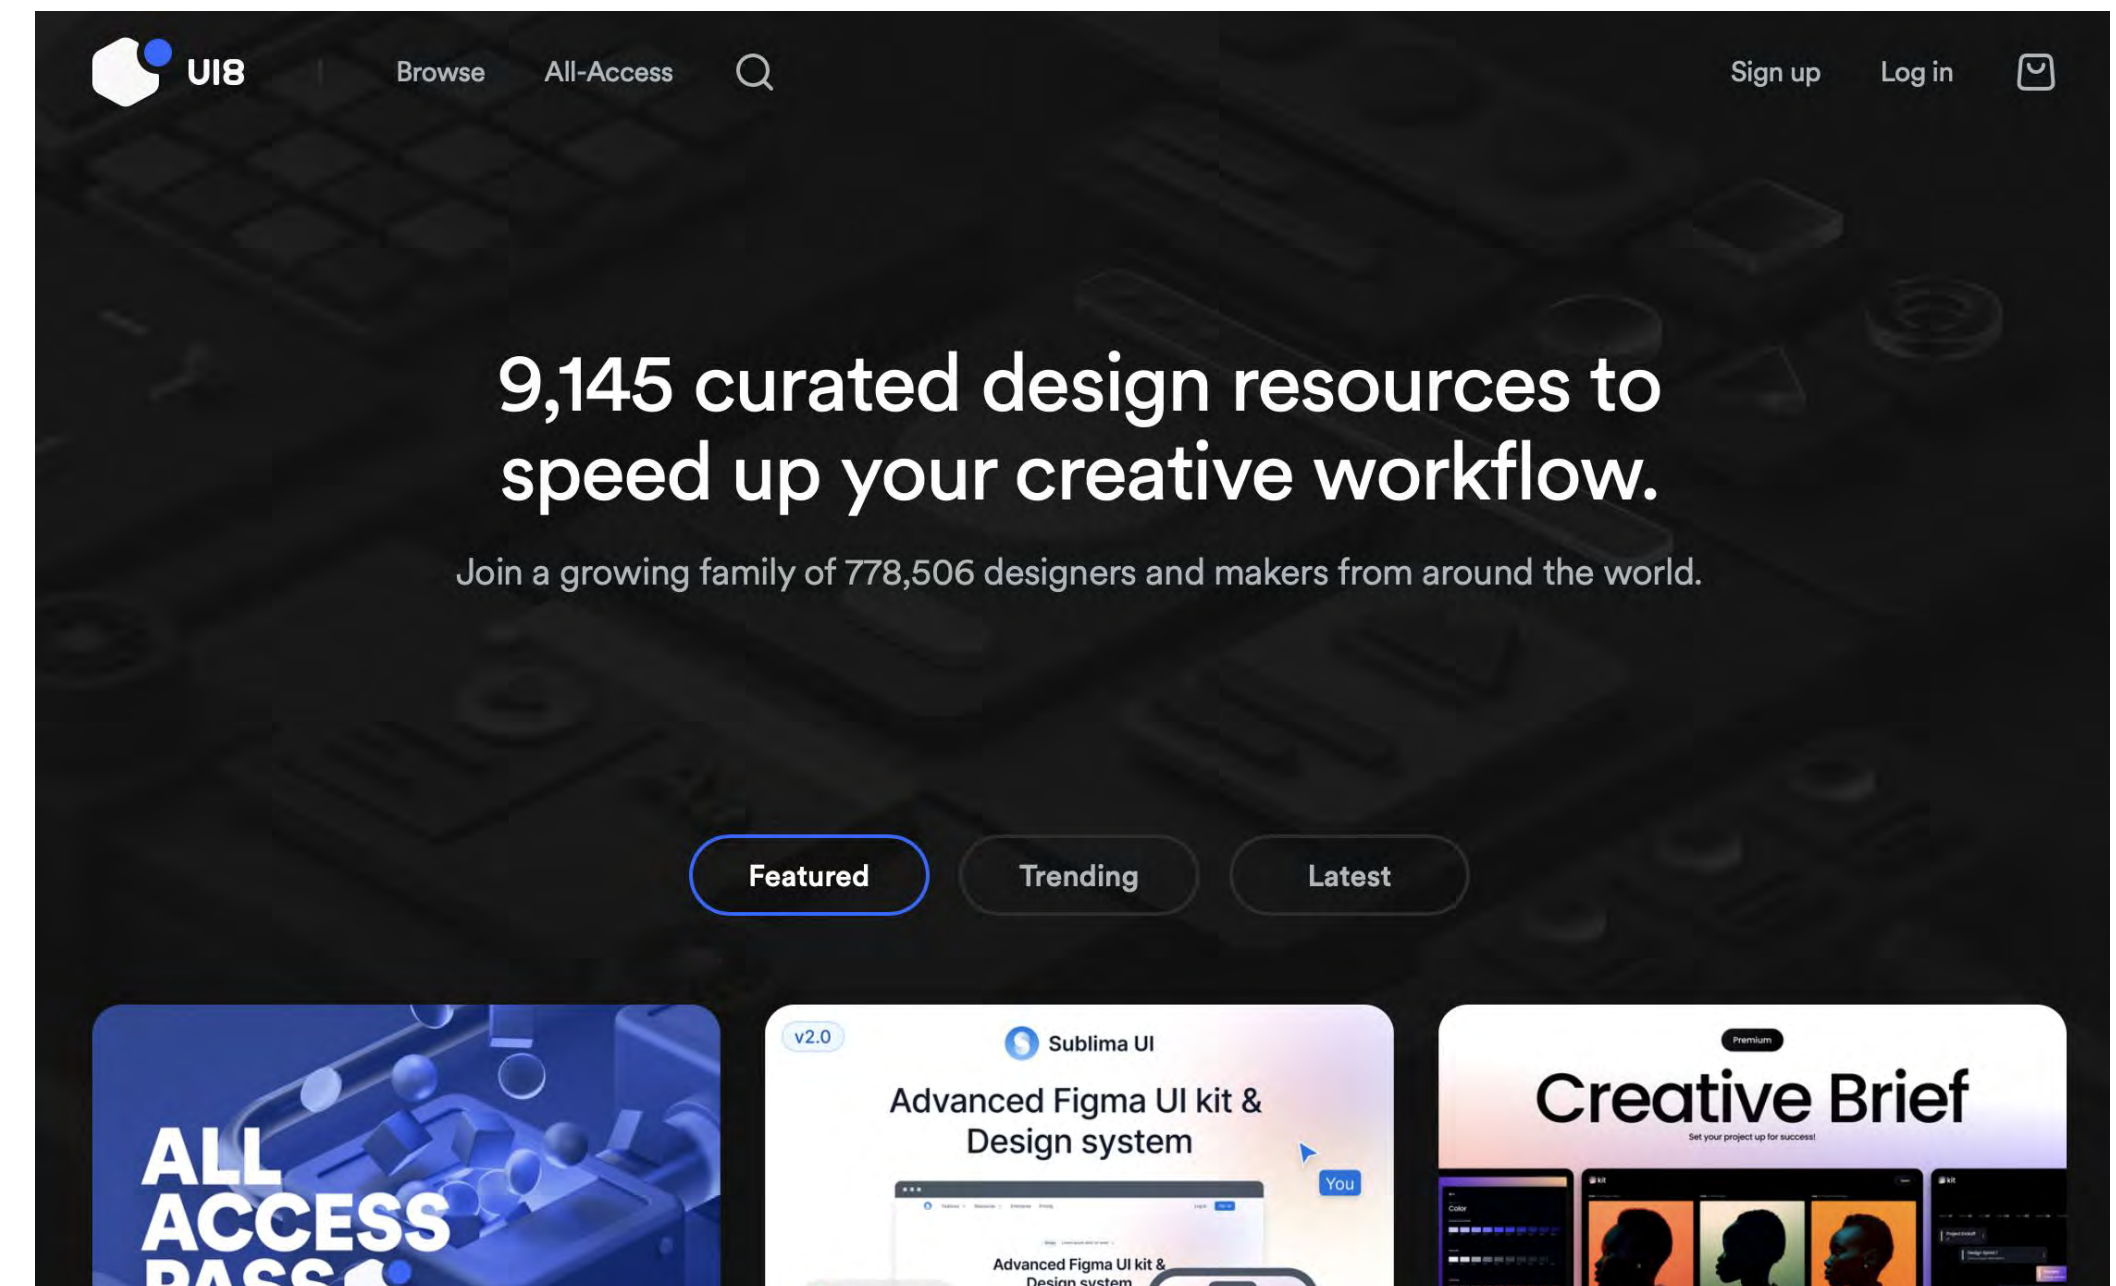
UI8

Browse All-Access

Sign up Log in

9,145 curated design resources to speed up your creative workflow.

Join a growing family of 778,506 designers and makers from around the world.

Featured Trending Latest

ALL ACCESS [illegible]

v2.0

Sublima UI

Advanced Figma UI kit & Design system

You

Advanced Figma UI kit & Design system

Premium

Creative Brief

Set your project up for success!